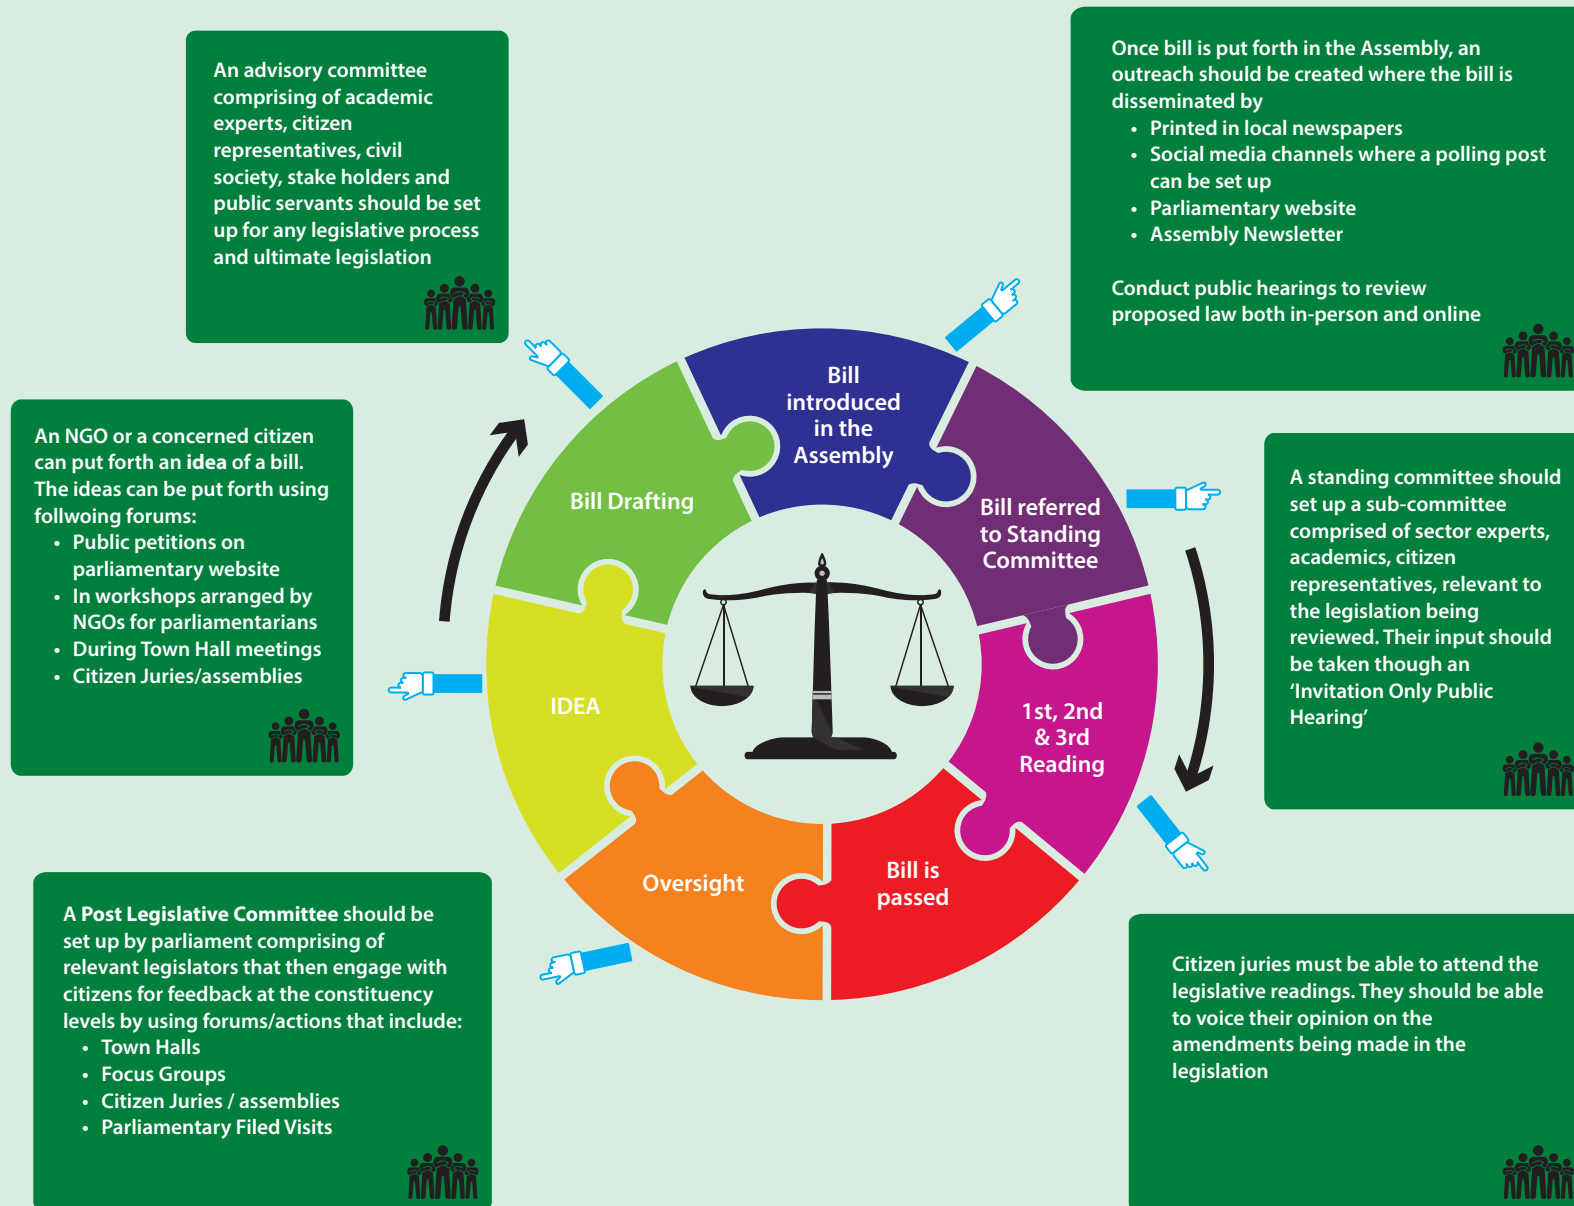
An advisory committee comprising of academic experts, citizen representatives, civil society, stake holders and public servants should be set up for any legislative process and ultimate legislation

Once bill is put forth in the Assembly, an outreach should be created where the bill is disseminated by
• Printed in local newspapers
• Social media channels where a polling post can be set up
• Parliamentary website
• Assembly Newsletter

Conduct public hearings to review proposed law both in-person and online

An NGO or a concerned citizen can put forth an idea of a bill. The ideas can be put forth using follwoing forums:
• Public petitions on parliamentary website
• In workshops arranged by NGOs for parliamentarians
• During Town Hall meetings
• Citizen Juries/assemblies

Bill introduced in the Assembly

Bill Drafting

Bill referred to Standing Committee

IDEA

1st, 2nd & 3rd Reading

Oversight

Bill is passed

A standing committee should set up a sub-committee comprised of sector experts, academics, citizen representatives, relevant to the legislation being reviewed. Their input should be taken though an 'Invitation Only Public Hearing'

A Post Legislative Committee should be set up by parliament comprising of relevant legislators that then engage with citizens for feedback at the constituency levels by using forums/actions that include:
• Town Halls
• Focus Groups
• Citizen Juries / assemblies
• Parliamentary Filed Visits

Citizen juries must be able to attend the legislative readings. They should be able to voice their opinion on the amendments being made in the legislation